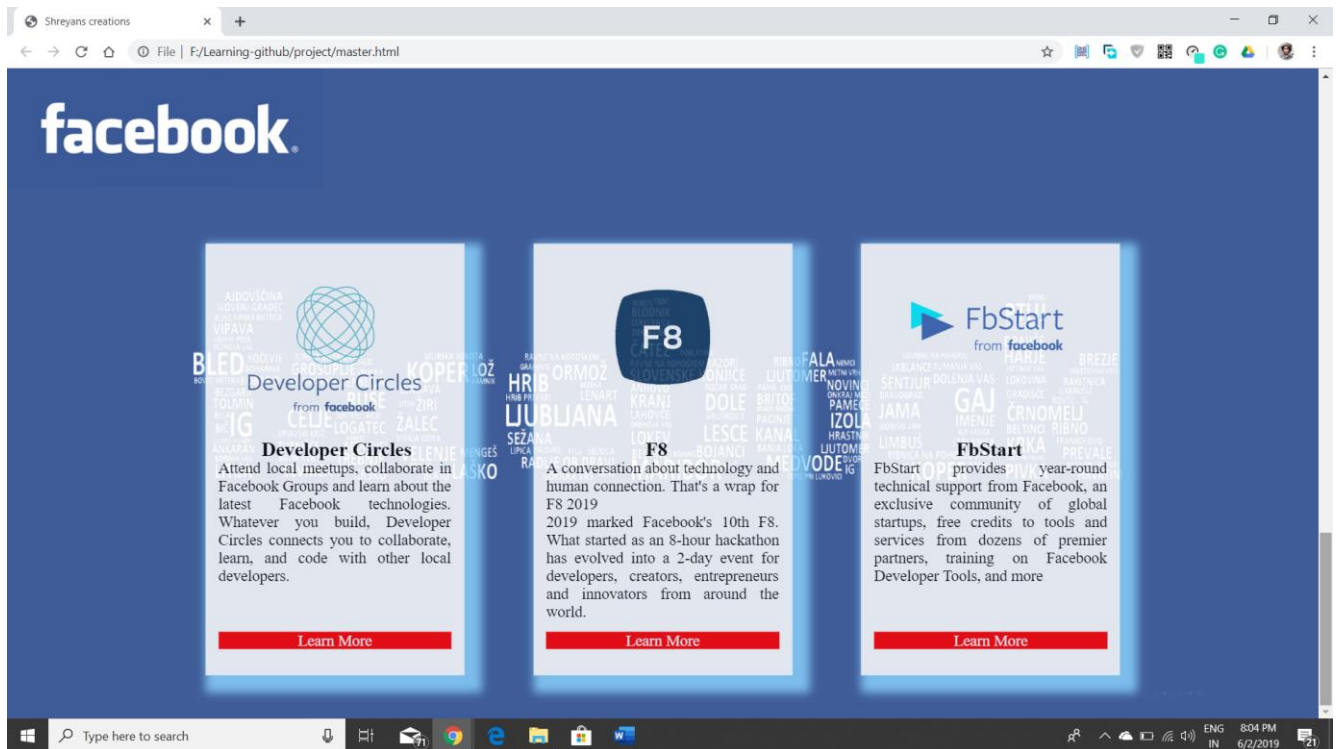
Shreyans creations

File | F:/Learning-github/project/master.html

facebook

Developer Circles
from facebook

Developer Circles
Attend local meetups, collaborate in Facebook Groups and learn about the latest Facebook technologies. Whatever you build, Developer Circles connects you to collaborate, learn, and code with other local developers.

Learn More

F8

F8
A conversation about technology and human connection. That's a wrap for F8 2019
2019 marked Facebook's 10th F8. What started as an 8-hour hackathon has evolved into a 2-day event for developers, creators, entrepreneurs and innovators from around the world.

Learn More

FbStart
from facebook

FbStart
FbStart provides year-round technical support from Facebook, an exclusive community of global startups, free credits to tools and services from dozens of premier partners, training on Facebook Developer Tools, and more

Learn More

Type here to search

ENG IN 8:04 PM 6/2/2019 21